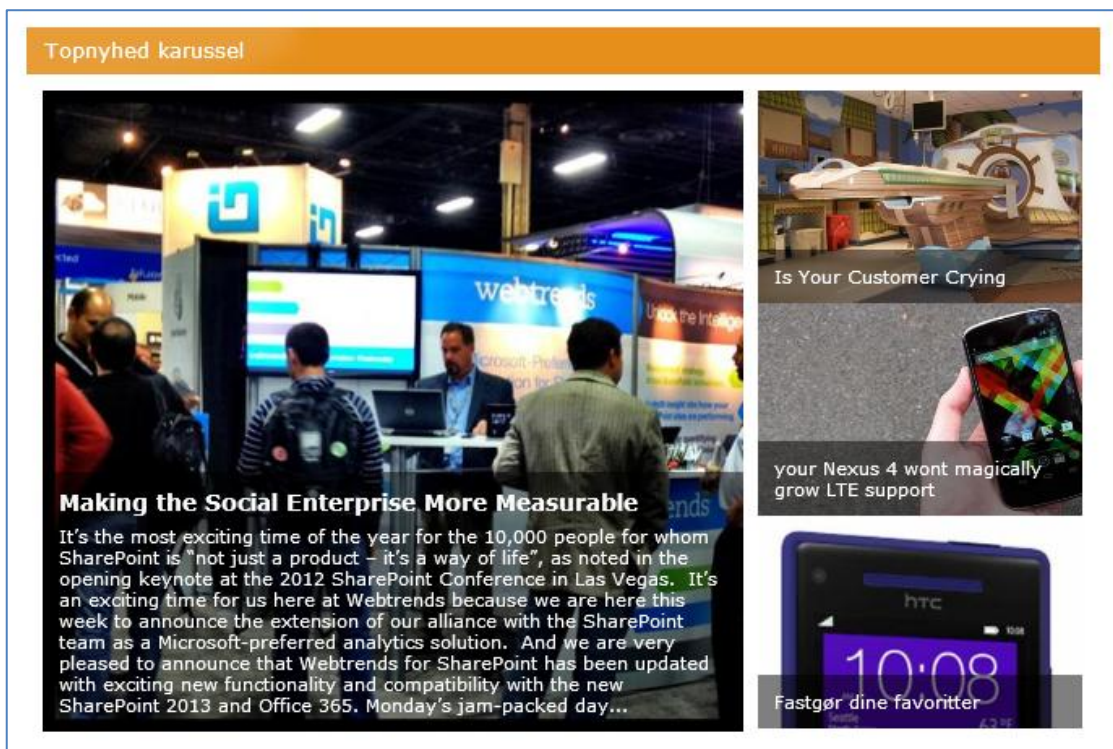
Topnyhed karussel

webtrends

Making the Social Enterprise More Measurable

It's the most exciting time of the year for the 10,000 people for whom SharePoint is "not just a product – it's a way of life", as noted in the opening keynote at the 2012 SharePoint Conference in Las Vegas. It's an exciting time for us here at Webtrends because we are here this week to announce the extension of our alliance with the SharePoint team as a Microsoft-preferred analytics solution. And we are very pleased to announce that Webtrends for SharePoint has been updated with exciting new functionality and compatibility with the new SharePoint 2013 and Office 365. Monday's jam-packed day...

Is Your Customer Crying

your Nexus 4 wont magically grow LTE support

htc

10:08

Fastgør dine favoritter